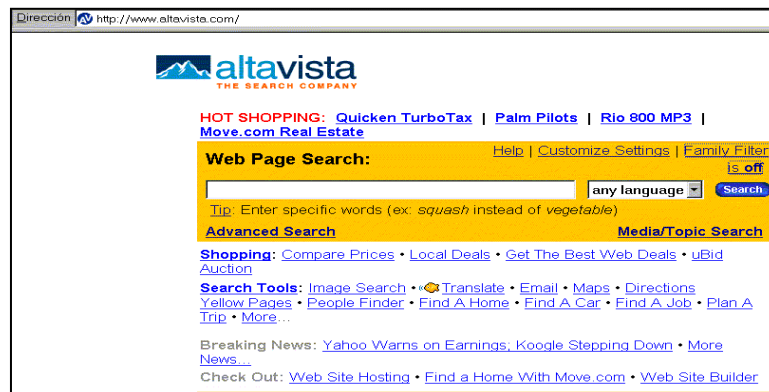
Dirección http://www.altavista.com/

altavista
THE SEARCH COMPANY

HOT SHOPPING: Quicken TurboTax | Palm Pilots | Rio 800 MP3 | Move.com Real Estate

Web Page Search:

Help | Customize Settings | Family Filter is off

any language

Search

Tip: Enter specific words (ex: squash instead of vegetable)

Advanced Search

Media/Topic Search

Shopping: Compare Prices • Local Deals • Get The Best Web Deals • uBid Auction

Search Tools: Image Search • Translate • Email • Maps • Directions Yellow Pages • People Finder • Find A Home • Find A Car • Find A Job • Plan A Trip • More...

Breaking News: Yahoo Warns on Earnings; Koogle Stepping Down • More News...

Check Out: Web Site Hosting • Find a Home With Move.com • Web Site Builder